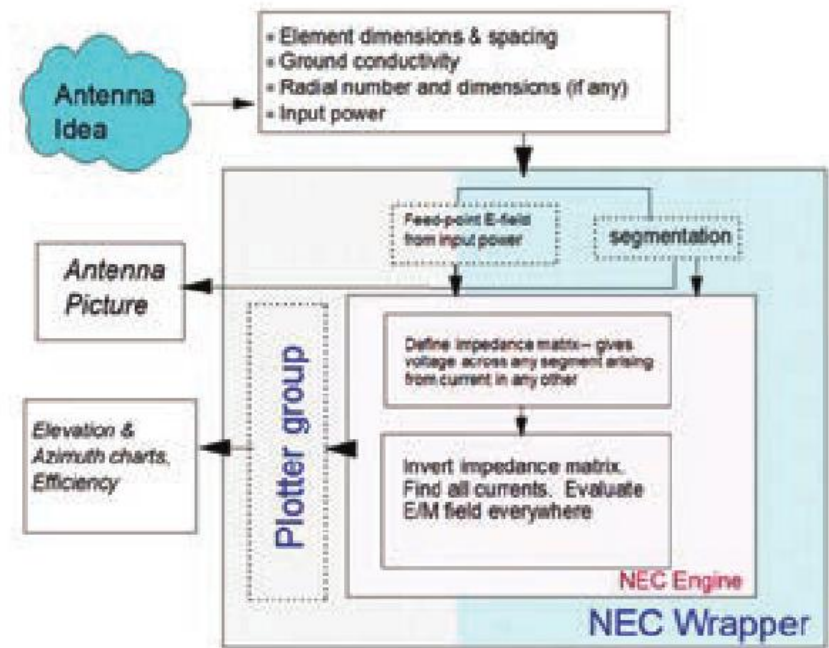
Antenna Idea

Element dimensions & spacing
Ground conductivity
Radial number and dimensions (if any)
Input power

Feed-point E-field from input power

segmentation

Antenna Picture

Plotter group

Define impedance matrix – gives voltage across any segment arising from current in any other

Elevation & Azimuth charts, Efficiency

Invert impedance matrix. Find all currents. Evaluate E/M field everywhere

NEC Engine

NEC Wrapper